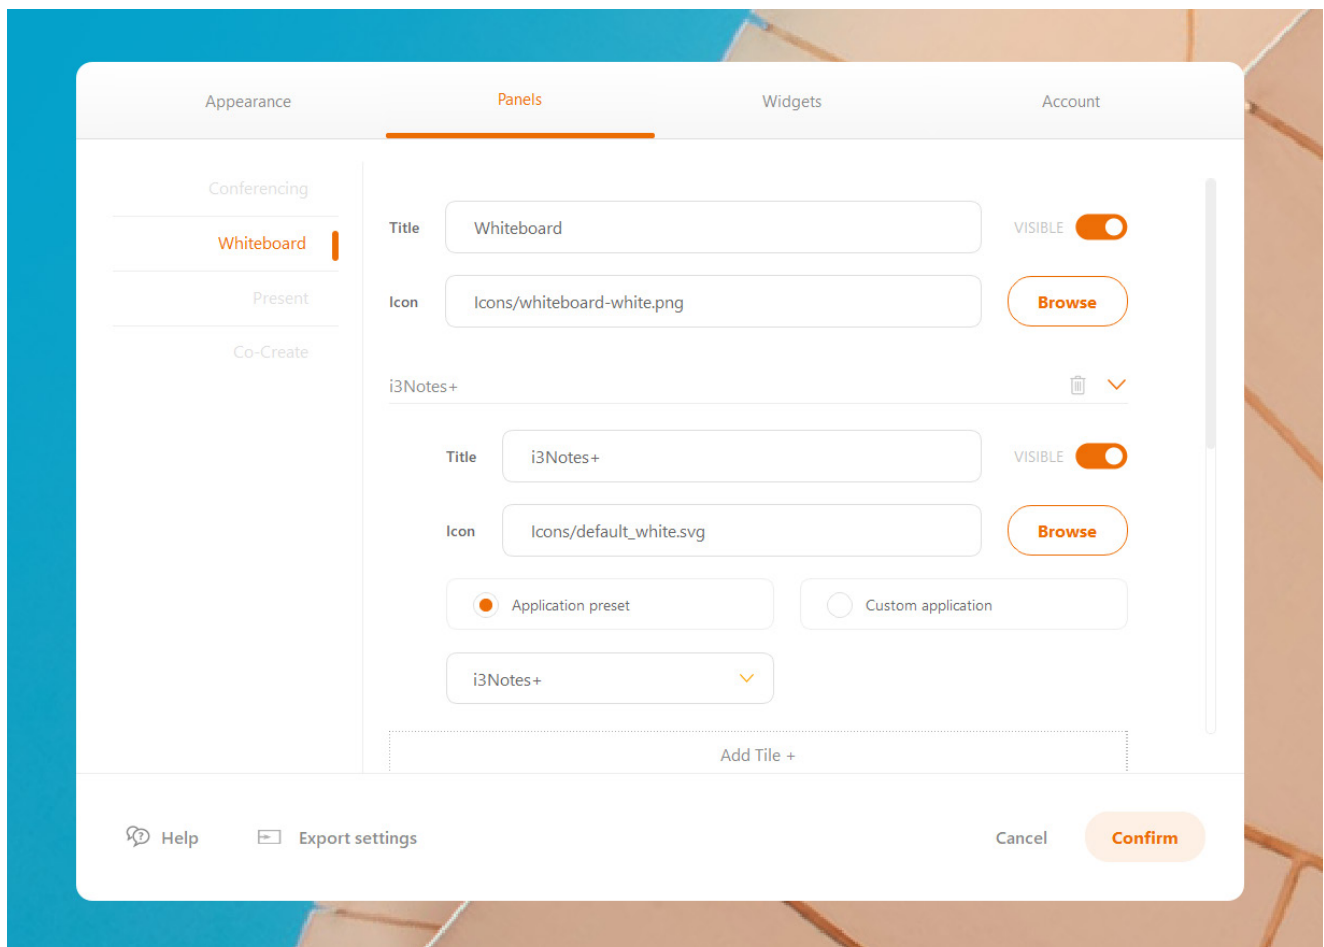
Appearance
Panels
Widgets
Account

Conferencing
Whiteboard
Present
Co-Create

Title
Whiteboard
VISIBLE

Icon
Icons/whiteboard-white.png
Browse

i3Notes+

Title
i3Notes+
VISIBLE

Icon
Icons/default_white.svg
Browse

Application preset
Custom application

i3Notes+

Add Tile +

Help
Export settings
Cancel
Confirm